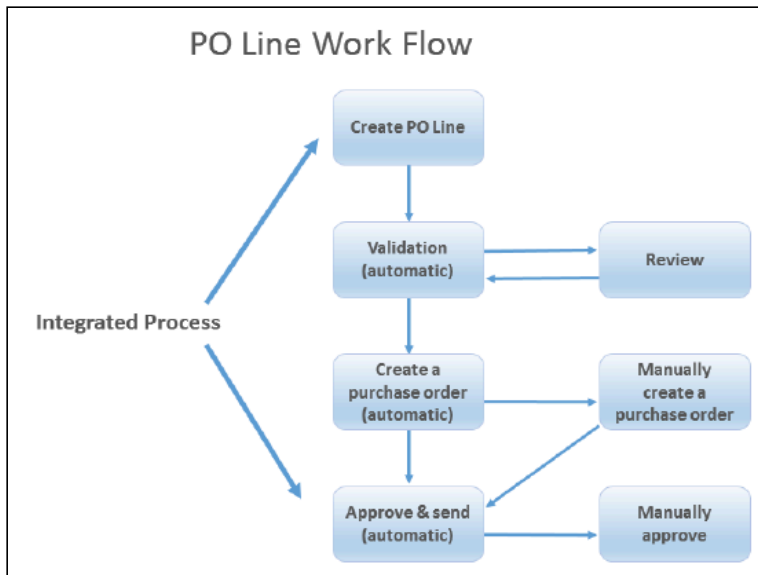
PO Line Work Flow

Create PO Line

Validation (automatic)

Review

Integrated Process

Create a purchase order (automatic)

Manually create a purchase order

Approve & send (automatic)

Manually approve